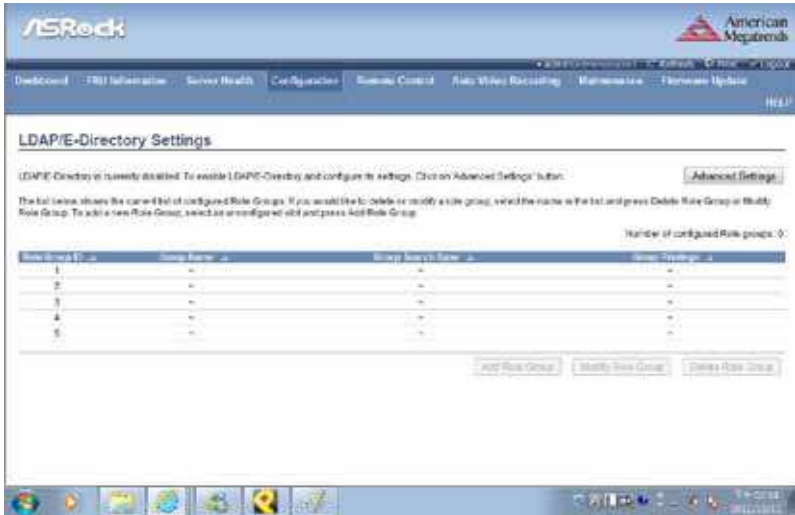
ASRock

American Megatrends

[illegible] Refresh Print Logout

Dashboard | FRU Information | Server Health | Configuration | Remote Control | Auto Video Recording | Maintenance | Firmware Update

HELP

LDAP/E-Directory Settings

LDAP/E-Directory is currently disabled. To enable LDAP/E-Directory and configure its settings. Click on 'Advanced Settings' button.

Advanced Settings

The list below shows the current list of configured Role Groups. If you would like to delete or modify a role group, select the name in the list and press Delete Role Group or Modify Role Group. To add a new Role Group, select an unconfigured slot and press Add Role Group.

Number of configured Role groups: 0

| Role Group ID | Group Name | Group Search Base | Group Privilege |
|---|---|---|---|
| 1 | ~ | ~ | ~ |
| 2 | ~ | ~ | ~ |
| 3 | ~ | ~ | ~ |
| 4 | ~ | ~ | ~ |
| 5 | ~ | ~ | ~ |

Add Role Group | Modify Role Group | Delete Role Group

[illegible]